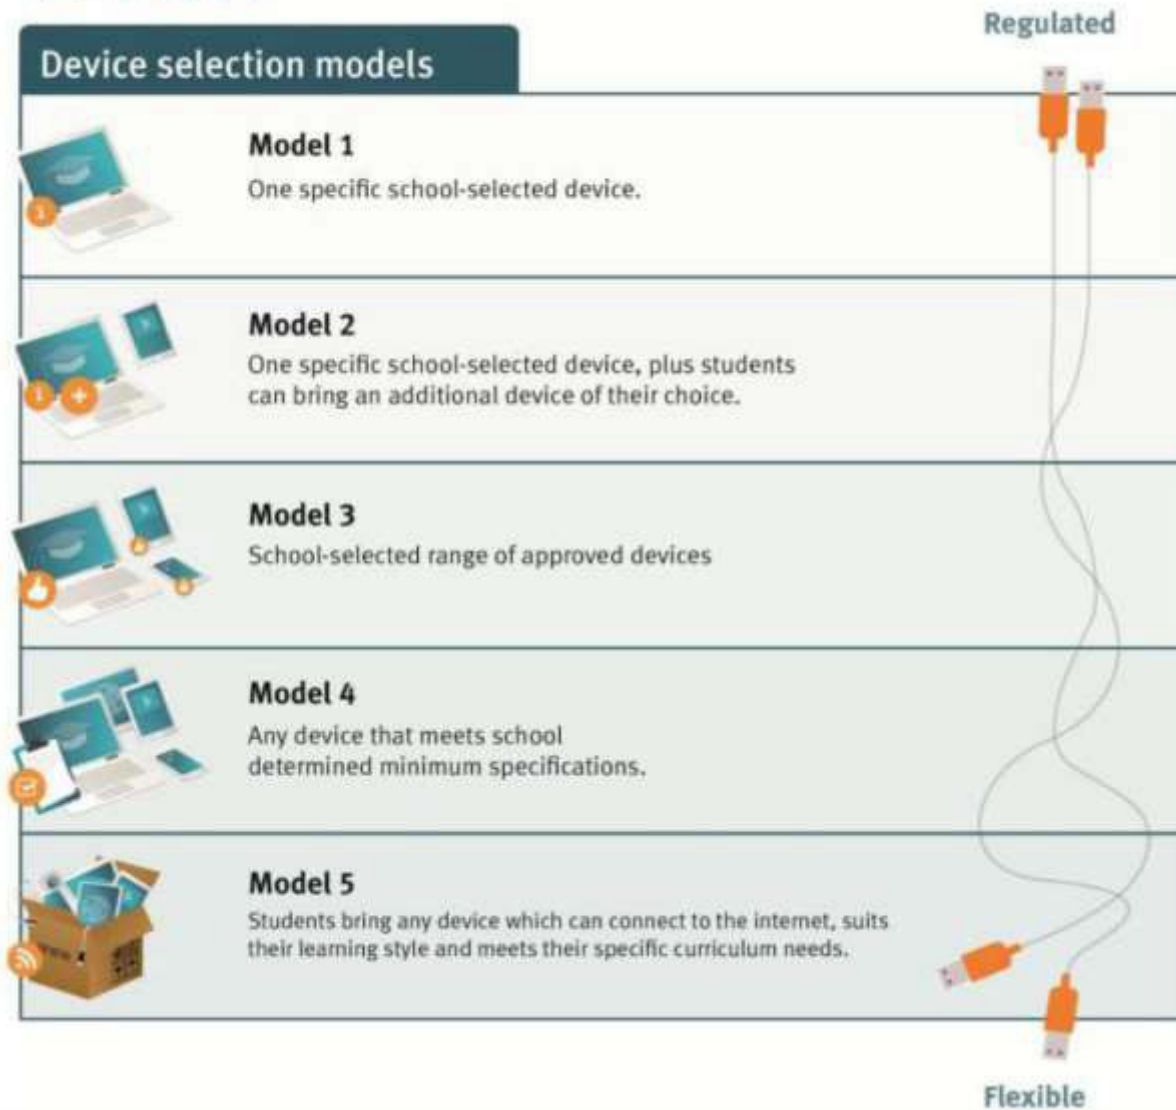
Device selection models

Regulated

Model 1
One specific school-selected device.

Model 2
One specific school-selected device, plus students can bring an additional device of their choice.

Model 3
School-selected range of approved devices

Model 4
Any device that meets school determined minimum specifications.

Model 5
Students bring any device which can connect to the internet, suits their learning style and meets their specific curriculum needs.

Flexible